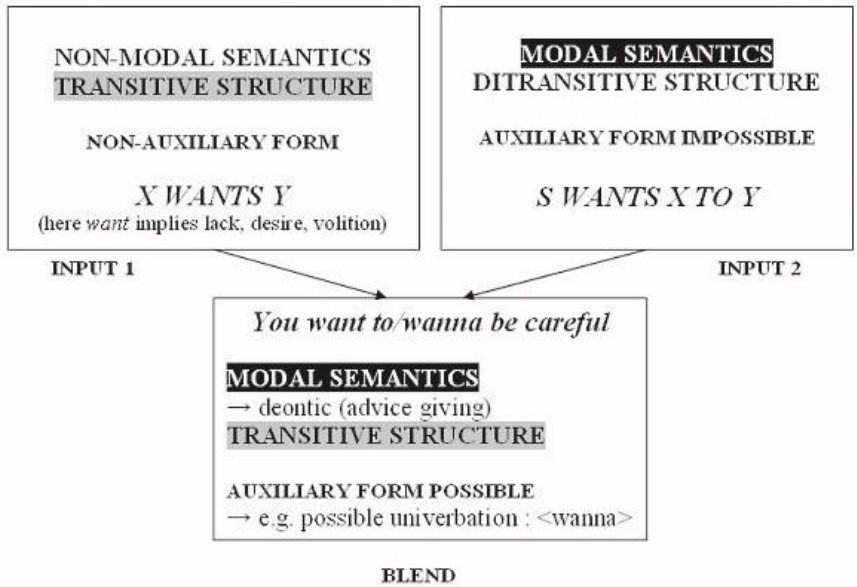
NON-MODAL SEMANTICS
TRANSITIVE STRUCTURE

NON-AUXILIARY FORM

*X WANTS Y*
(here *want* implies lack, desire, volition)

INPUT 1

MODAL SEMANTICS
DITRANSITIVE STRUCTURE

AUXILIARY FORM IMPOSSIBLE

*S WANTS X TO Y*

INPUT 2

*You want to/wanna be careful*

MODAL SEMANTICS
→ deontic (advice giving)
TRANSITIVE STRUCTURE

AUXILIARY FORM POSSIBLE
→ e.g. possible univerbation : <wanna>

BLEND